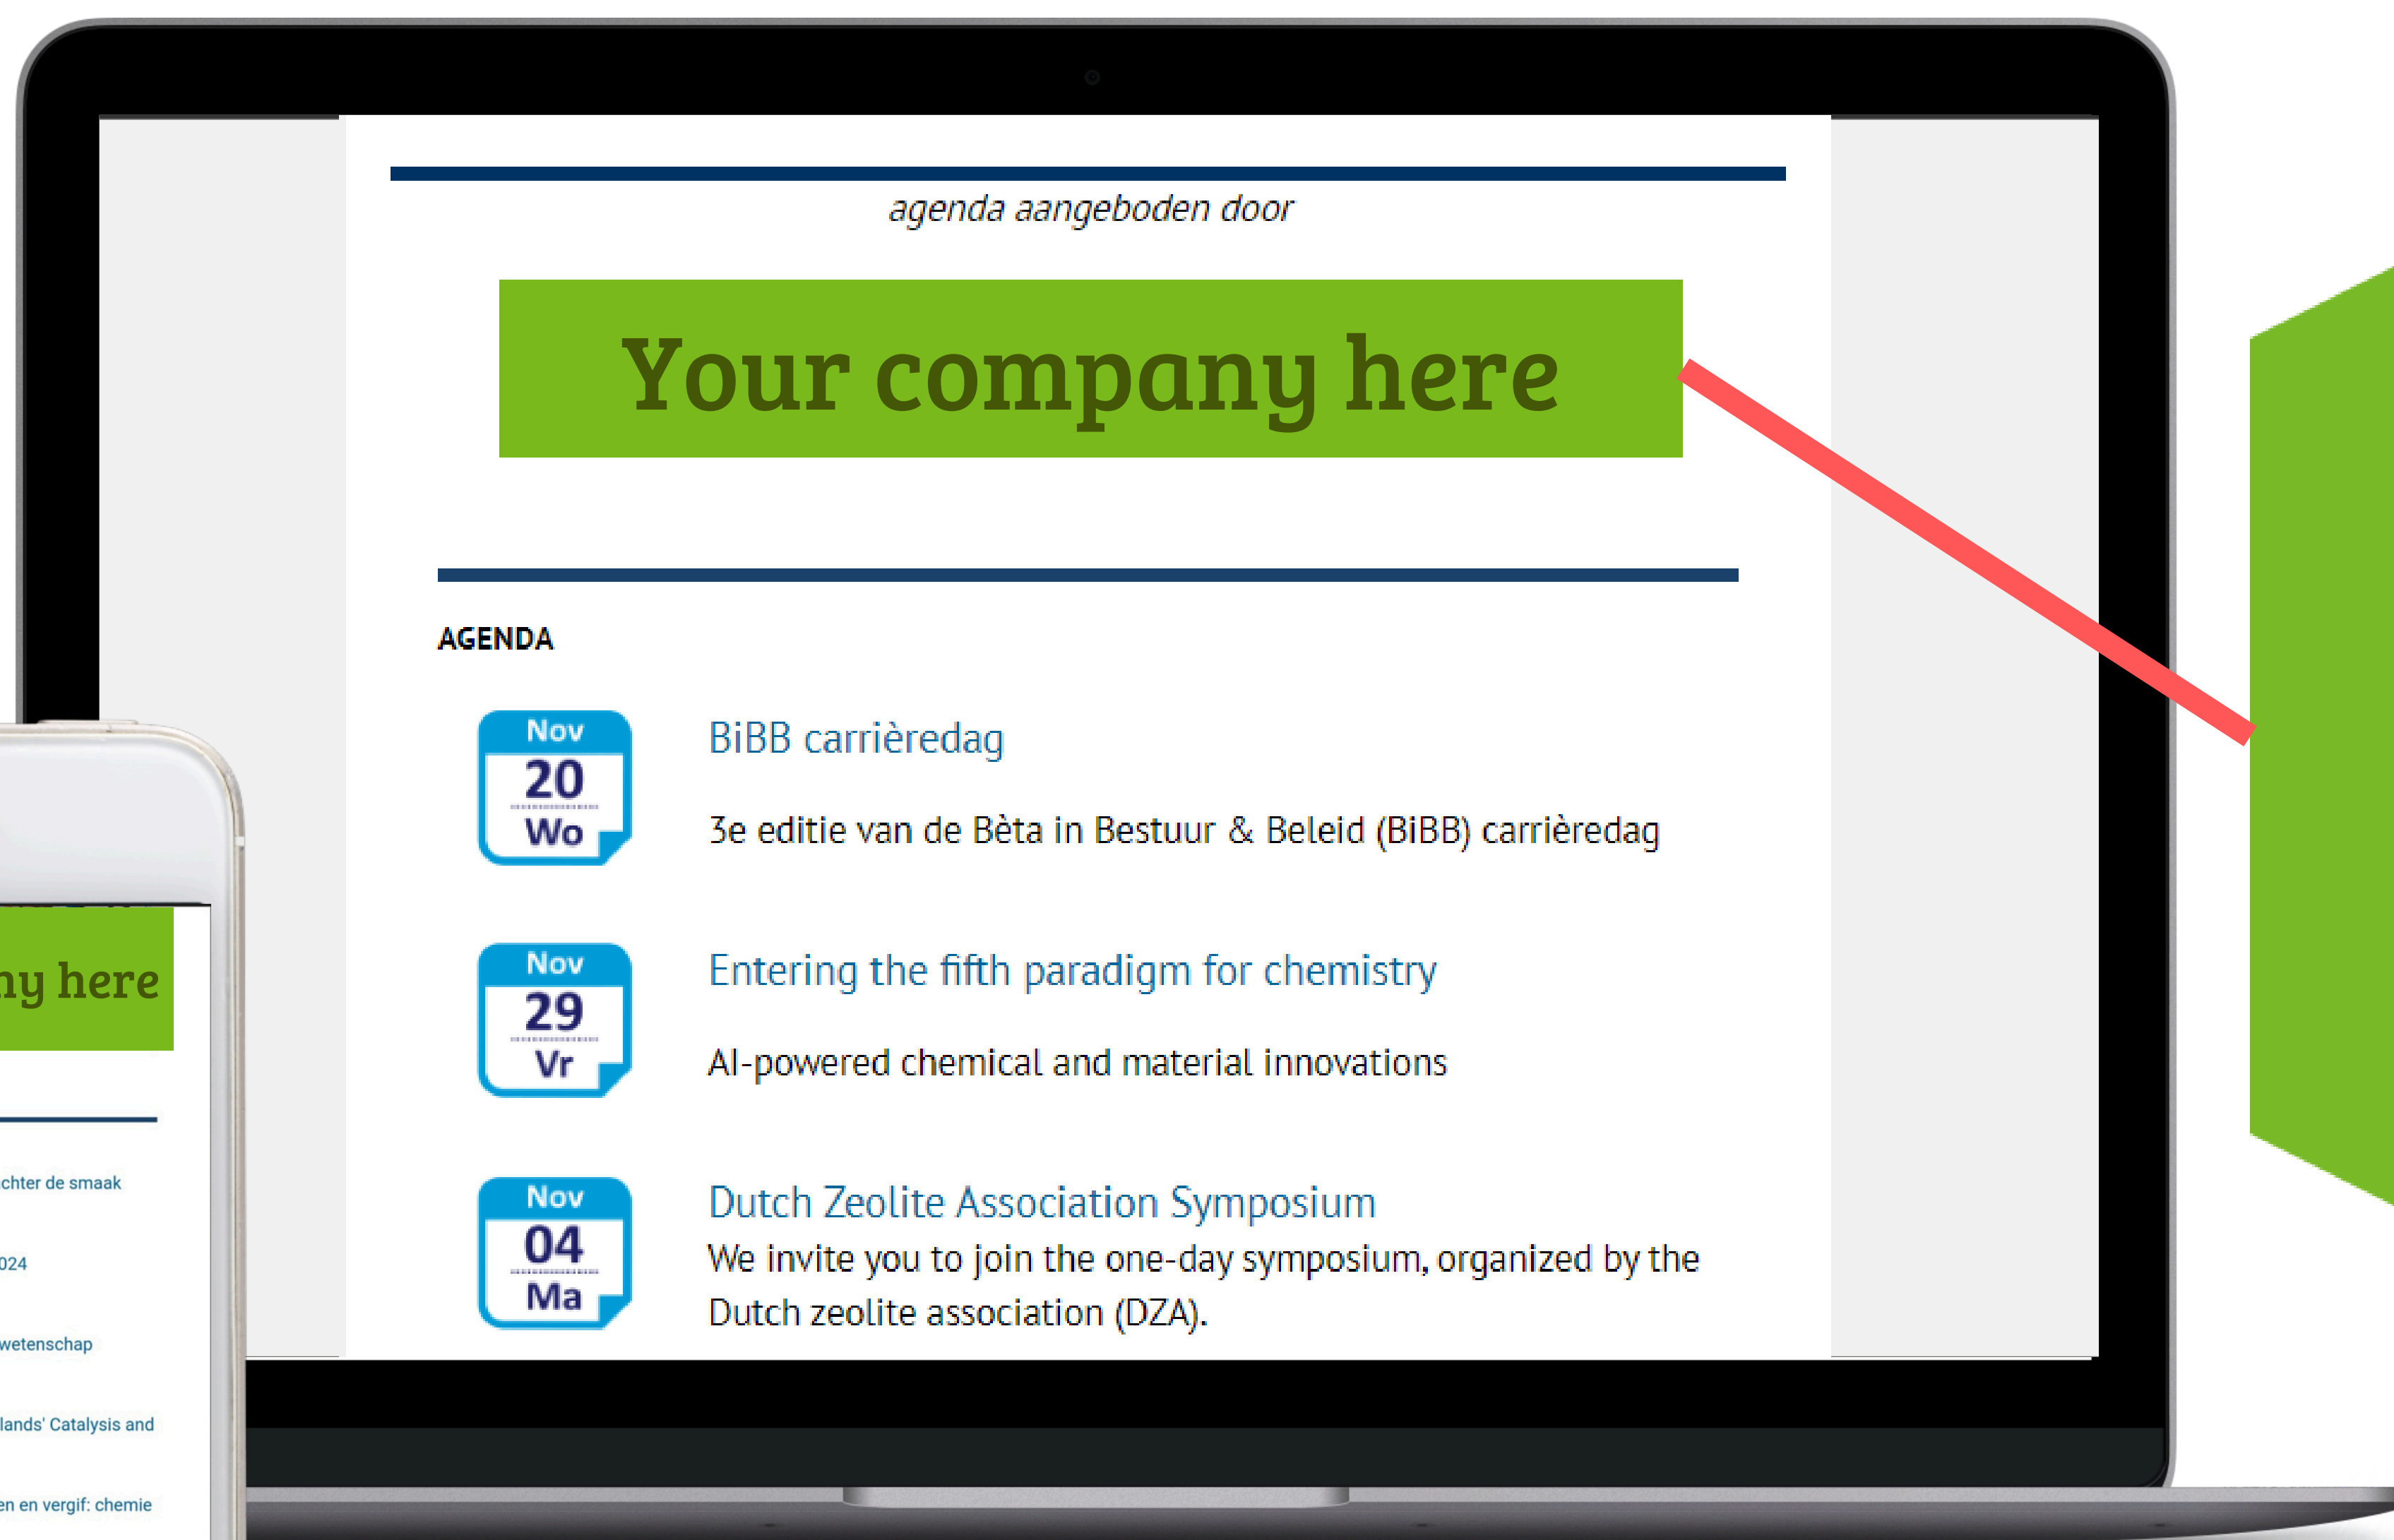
agenda aangeboden door

Your company here

AGENDA

Nov
20
Wo

BiBB carrièredag

3e editie van de Bèta in Bestuur & Beleid (BiBB) carrièredag

Nov
29
Vr

Entering the fifth paradigm for chemistry

AI-powered chemical and material innovations

Nov
04
Ma

Dutch Zeolite Association Symposium

We invite you to join the one-day symposium, organized by the Dutch zeolite association (DZA).

ny here

chter de smaak

024

wetenschap

lands' Catalysis and

en en vergif: chemie